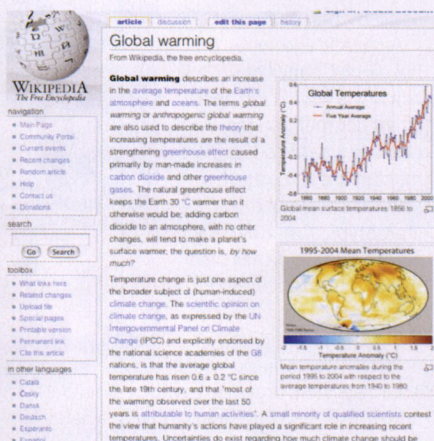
article | discussion | edit this page | history

Global warming

From Wikipedia, the free encyclopedia.

WIKIPEDIA
The Free Encyclopedia

navigation
- Main Page
- Community Portal
- Current events
- Recent changes
- Random article
- Help
- Contact us
- Donations

search
Go | Search

toolbox
- What links here
- Related changes
- Upload file
- Special pages
- Printable version
- Permanent link
- Cite this article

in other languages
- Català
- Česky
- Dansk
- Deutsch
- Esperanto
- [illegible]

Global warming describes an increase in the average temperature of the Earth's atmosphere and oceans. The terms global warming or anthropogenic global warming are also used to describe the theory that increasing temperatures are the result of a strengthening greenhouse effect caused primarily by man-made increases in carbon dioxide and other greenhouse gases. The natural greenhouse effect keeps the Earth 30 °C warmer than it otherwise would be; adding carbon dioxide to an atmosphere, with no other changes, will tend to make a planet's surface warmer; the question is, by how much?

Temperature change is just one aspect of the broader subject of (human-induced) climate change. The scientific opinion on climate change, as expressed by the UN Intergovernmental Panel on Climate Change (IPCC) and explicitly endorsed by the national science academies of the G8 nations, is that the average global temperature has risen 0.6 ± 0.2 °C since the late 19th century, and that "most of the warming observed over the last 50 years is attributable to human activities". A small minority of qualified scientists contest the view that humanity's actions have played a significant role in increasing recent temperatures. Uncertainties do exist regarding how much climate change should be

Global Temperatures
— Annual Average
— Five Year Average
Temperature Anomaly (°C)
0.6
0.4
0.2
0
-0.2
-0.4
-0.6
1860 1880 1900 1920 1940 1960 1980 2000
Global mean surface temperatures 1856 to 2004

1995-2004 Mean Temperatures
-2 -1.5 -1 -0.5 0 0.5 1 1.5 2
Temperature Anomaly (°C)
Mean temperature anomalies during the period 1995 to 2004 with respect to the average temperatures from 1940 to 1980.